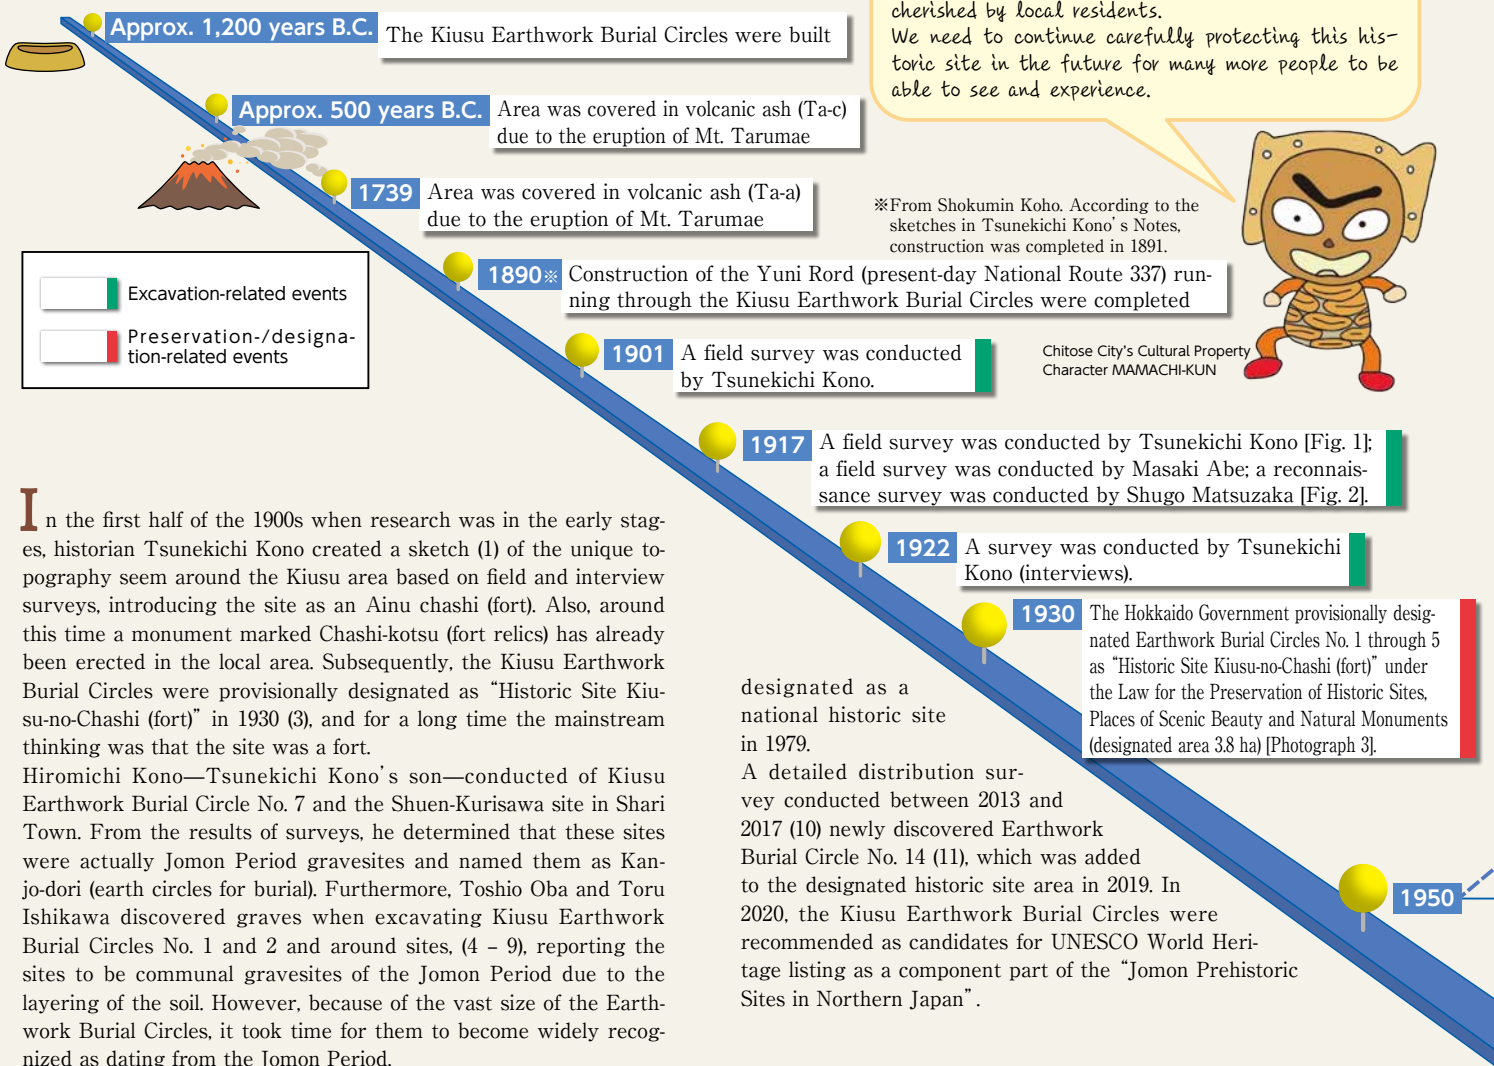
cherished by local residents.
We need to continue carefully protecting this historic site in the future for many more people to be able to see and experience.

Approx. 1,200 years B.C. The Kiusu Earthwork Burial Circles were built

Approx. 500 years B.C. Area was covered in volcanic ash (Ta-c) due to the eruption of Mt. Tarumae

1739 Area was covered in volcanic ash (Ta-a) due to the eruption of Mt. Tarumae

※From Shokumin Koho. According to the sketches in Tsunekichi Kono's Notes, construction was completed in 1891.

Excavation-related events

Preservation-/designation-related events

1890※ Construction of the Yuni Rord (present-day National Route 337) running through the Kiusu Earthwork Burial Circles were completed

1901 A field survey was conducted by Tsunekichi Kono.

Chitose City's Cultural Property Character MAMACHI-KUN

1917 A field survey was conducted by Tsunekichi Kono [Fig. 1]; a field survey was conducted by Masaki Abe; a reconnaissance survey was conducted by Shugo Matsuzaka [Fig. 2].

1922 A survey was conducted by Tsunekichi Kono (interviews).

1930 The Hokkaido Government provisionally designated Earthwork Burial Circles No. 1 through 5 as "Historic Site Kiusu-no-Chashi (fort)" under the Law for the Preservation of Historic Sites, Places of Scenic Beauty and Natural Monuments (designated area 3.8 ha) [Photograph 3].

In the first half of the 1900s when research was in the early stages, historian Tsunekichi Kono created a sketch (1) of the unique topography seem around the Kiusu area based on field and interview surveys, introducing the site as an Ainu chashi (fort). Also, around this time a monument marked Chashi-kotsu (fort relics) has already been erected in the local area. Subsequently, the Kiusu Earthwork Burial Circles were provisionally designated as "Historic Site Kiusu-no-Chashi (fort)" in 1930 (3), and for a long time the mainstream thinking was that the site was a fort.
Hiromichi Kono—Tsunekichi Kono's son—conducted of Kiusu Earthwork Burial Circle No. 7 and the Shuen-Kurisawa site in Shari Town. From the results of surveys, he determined that these sites were actually Jomon Period gravesites and named them as Kanjo-dori (earth circles for burial). Furthermore, Toshio Oba and Toru Ishikawa discovered graves when excavating Kiusu Earthwork Burial Circles No. 1 and 2 and around sites, (4 – 9), reporting the sites to be communal gravesites of the Jomon Period due to the layering of the soil. However, because of the vast size of the Earthwork Burial Circles, it took time for them to become widely recognized as dating from the Jomon Period.

designated as a national historic site in 1979.
A detailed distribution survey conducted between 2013 and 2017 (10) newly discovered Earthwork Burial Circle No. 14 (11), which was added to the designated historic site area in 2019. In 2020, the Kiusu Earthwork Burial Circles were recommended as candidates for UNESCO World Heritage listing as a component part of the "Jomon Prehistoric Sites in Northern Japan".

1950